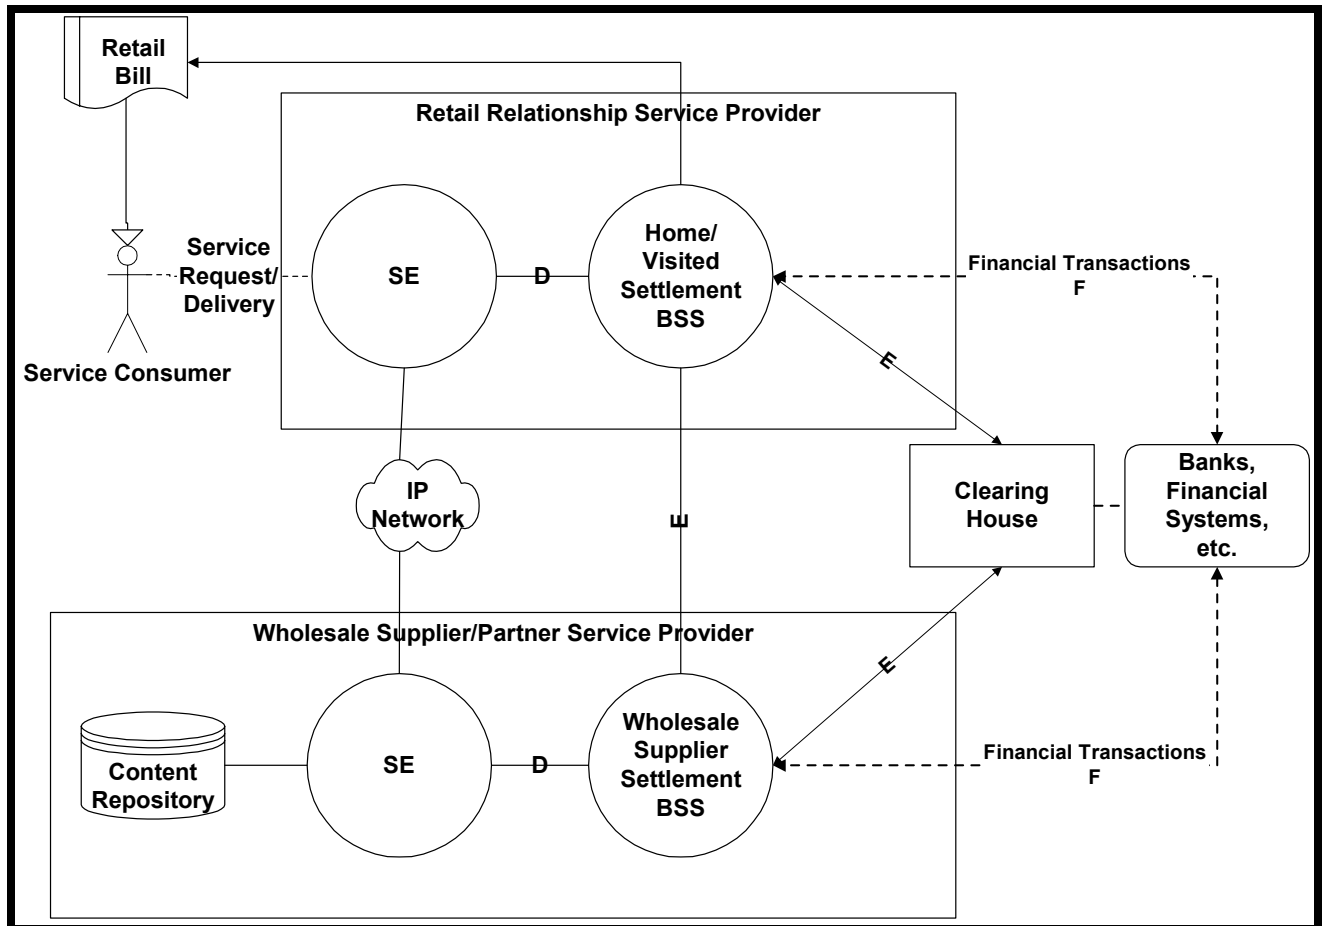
Retail Bill

Retail Relationship Service Provider

Service Request/ Delivery

Service Consumer

SE

D

Home/ Visited Settlement BSS

Financial Transactions F

E

IP Network

E

Clearing House

Banks, Financial Systems, etc.

Wholesale Supplier/Partner Service Provider

E

Content Repository

SE

D

Wholesale Supplier Settlement BSS

Financial Transactions F